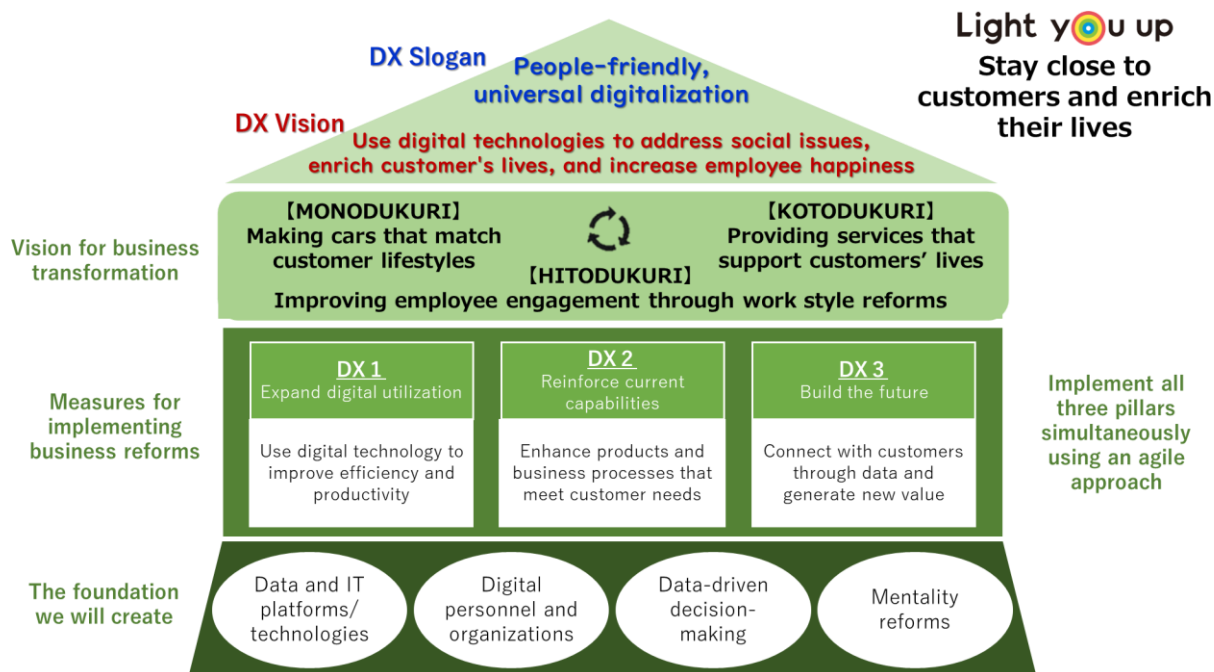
Light you up
Stay close to customers and enrich their lives

DX Slogan
People-friendly, universal digitalization

DX Vision
Use digital technologies to address social issues, enrich customer's lives, and increase employee happiness

Vision for business transformation

【MONODUKURI】
Making cars that match customer lifestyles

【KOTODUKURI】
Providing services that support customers' lives

【HITODUKURI】
Improving employee engagement through work style reforms

Measures for implementing business reforms

DX 1
Expand digital utilization
Use digital technology to improve efficiency and productivity

DX 2
Reinforce current capabilities
Enhance products and business processes that meet customer needs

DX 3
Build the future
Connect with customers through data and generate new value

Implement all three pillars simultaneously using an agile approach

The foundation we will create

Data and IT platforms/ technologies

Digital personnel and organizations

Data-driven decision-making

Mentality reforms